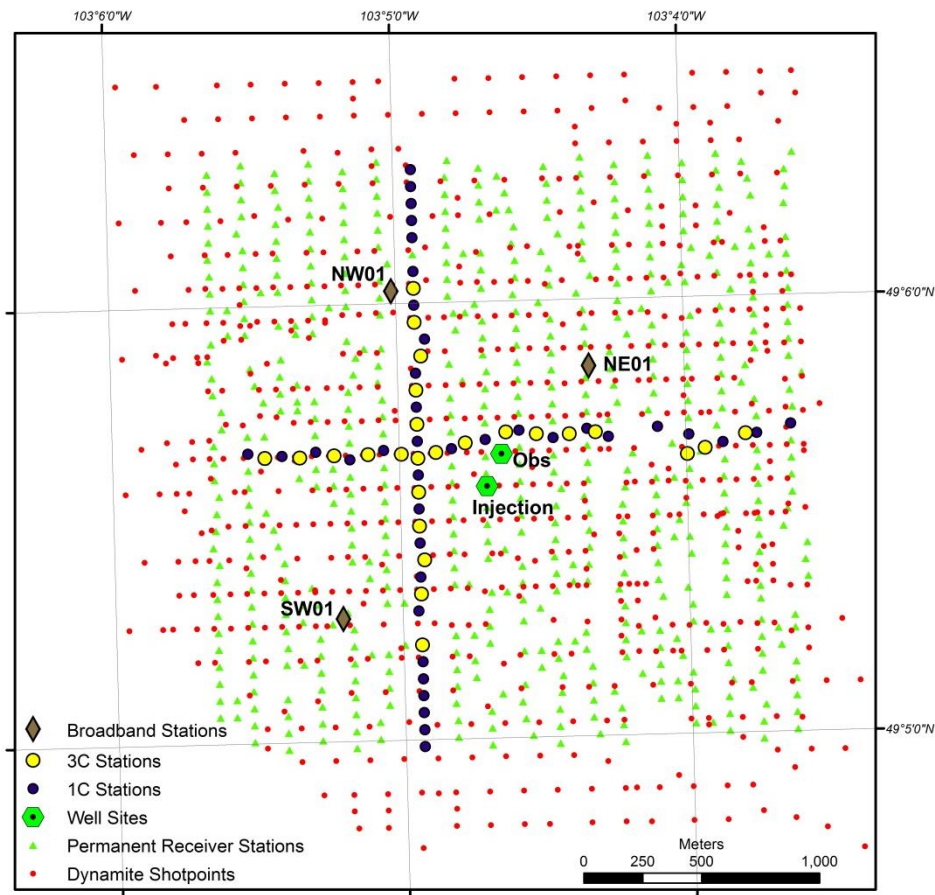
103°6'0"W
103°5'0"W
103°4'0"W

49°6'0"N
49°5'0"N

NW01
NE01
Obs
Injection
SW01

Broadband Stations
3C Stations
1C Stations
Well Sites
Permanent Receiver Stations
Dynamite Shotpoints

Meters
0 250 500 1,000